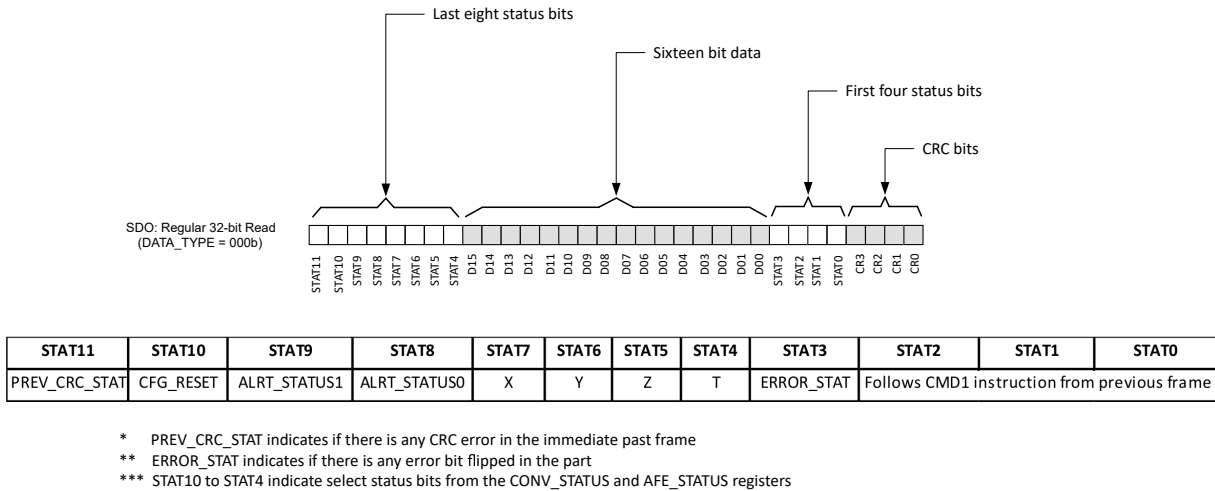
Last eight status bits

Sixteen bit data

First four status bits

CRC bits

SDO: Regular 32-bit Read (DATA_TYPE = 000b)

STAT11 STAT10 STAT9 STAT8 STAT7 STAT6 STAT5 STAT4 D15 D14 D13 D12 D11 D10 D09 D08 D07 D06 D05 D04 D03 D02 D01 D00 STAT3 STAT2 STAT1 STAT0 CR3 CR2 CR1 CR0

| STAT11 | STAT10 | STAT9 | STAT8 | STAT7 | STAT6 | STAT5 | STAT4 | STAT3 | STAT2 | STAT1 | STAT0 |
|---|---|---|---|---|---|---|---|---|---|---|---|
| PREV_CRC_STAT | CFG_RESET | ALRT_STATUS1 | ALRT_STATUS0 | X | Y | Z | T | ERROR_STAT | Follows CMD1 instruction from previous frame | | |

* PREV_CRC_STAT indicates if there is any CRC error in the immediate past frame
** ERROR_STAT indicates if there is any error bit flipped in the part
*** STAT10 to STAT4 indicate select status bits from the CONV_STATUS and AFE_STATUS registers